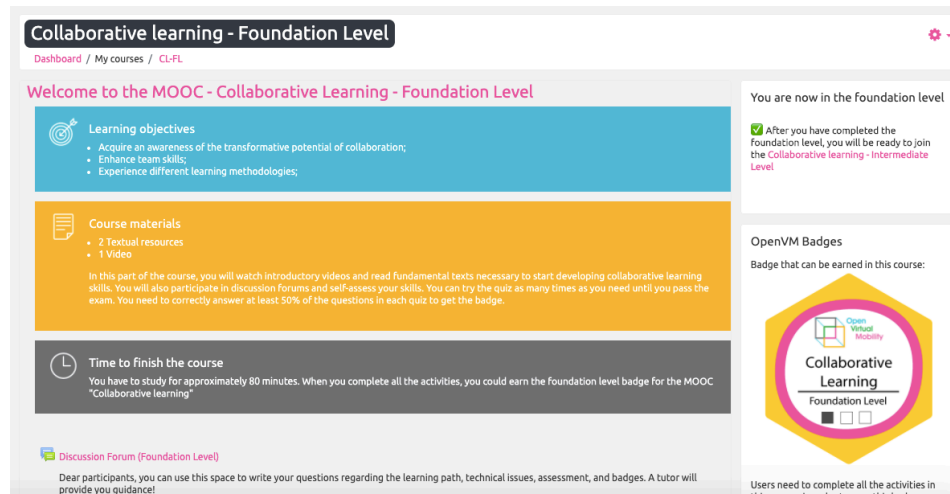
Collaborative learning - Foundation Level

Dashboard / My courses / CL-FL

Welcome to the MOOC - Collaborative Learning - Foundation Level

Learning objectives
- Acquire an awareness of the transformative potential of collaboration;
- Enhance team skills;
- Experience different learning methodologies;

Course materials
- 2 Textual resources
- 1 Video

In this part of the course, you will watch introductory videos and read fundamental texts necessary to start developing collaborative learning skills. You will also participate in discussion forums and self-assess your skills. You can try the quiz as many times as you need until you pass the exam. You need to correctly answer at least 50% of the questions in each quiz to get the badge.

Time to finish the course
You have to study for approximately 80 minutes. When you complete all the activities, you could earn the foundation level badge for the MOOC "Collaborative learning"

Discussion Forum (Foundation Level)

Dear participants, you can use this space to write your questions regarding the learning path, technical issues, assessment, and badges. A tutor will provide you guidance!

You are now in the foundation level

✅ After you have completed the foundation level, you will be ready to join the Collaborative learning - Intermediate Level

OpenVM Badges

Badge that can be earned in this course:

Open Virtual Mobility

Collaborative Learning

Foundation Level

Users need to complete all the activities in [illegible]